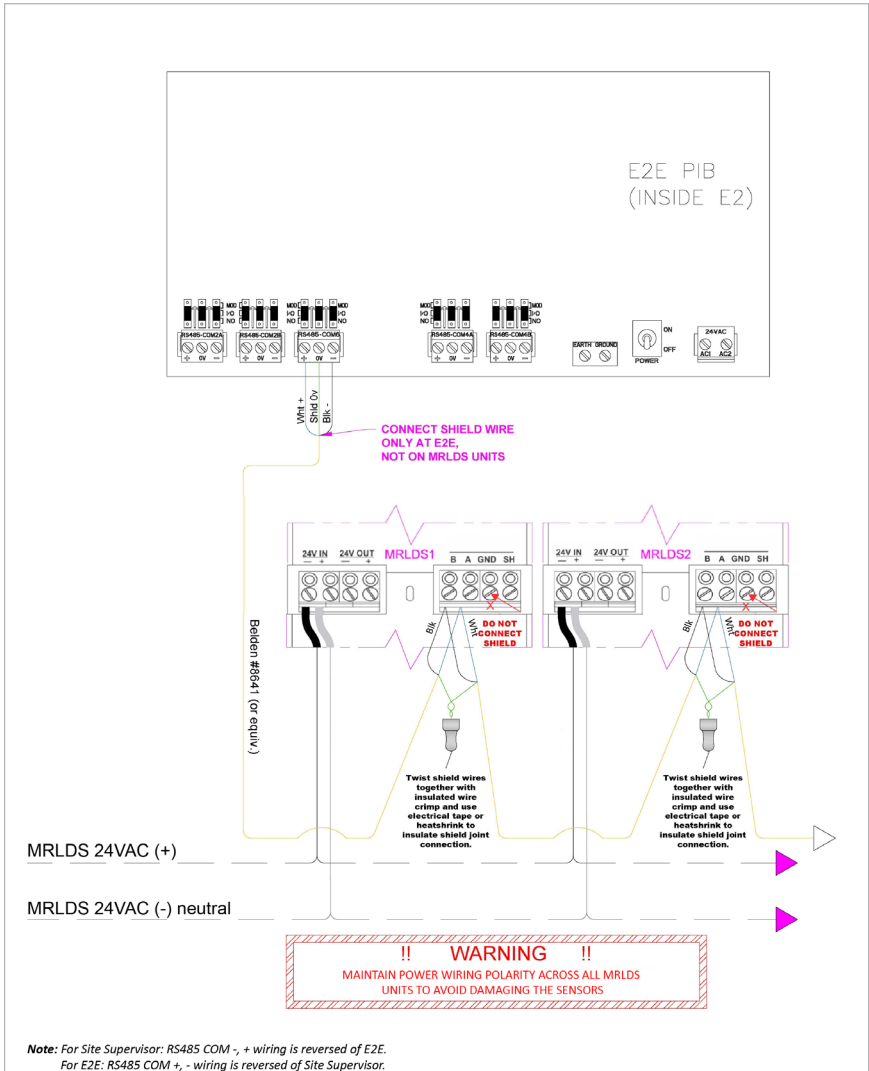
E2E PIB
(INSIDE E2)

MOD
I/O
NO

RS485-COM2A
+ 0V −

RS485-COM2B
+ 0V −

MOD
I/O
NO

RS485-COM6
+ 0V −

MOD
I/O
NO

RS485-COM4A
+ 0V −

RS485-COM4B
+ 0V −

EARTH GROUND

ON
OFF
POWER

24VAC
AC1 AC2

Wht +
Shld 0v
Blk -

CONNECT SHIELD WIRE ONLY AT E2E, NOT ON MRLDS UNITS

24V IN
− +
24V OUT
− +
MRLDS1
B A GND SH

DO NOT CONNECT SHIELD

Blk
Wht

24V IN
− +
24V OUT
− +
MRLDS2
B A GND SH

DO NOT CONNECT SHIELD

Blk
Wht

Belden #8641 (or equiv.)

Twist shield wires together with insulated wire crimp and use electrical tape or heatshrink to insulate shield joint connection.

Twist shield wires together with insulated wire crimp and use electrical tape or heatshrink to insulate shield joint connection.

MRLDS 24VAC (+)

MRLDS 24VAC (-) neutral

!! WARNING !!
MAINTAIN POWER WIRING POLARITY ACROSS ALL MRLDS UNITS TO AVOID DAMAGING THE SENSORS

Note: For Site Supervisor: RS485 COM -, + wiring is reversed of E2E.
For E2E: RS485 COM +, - wiring is reversed of Site Supervisor.